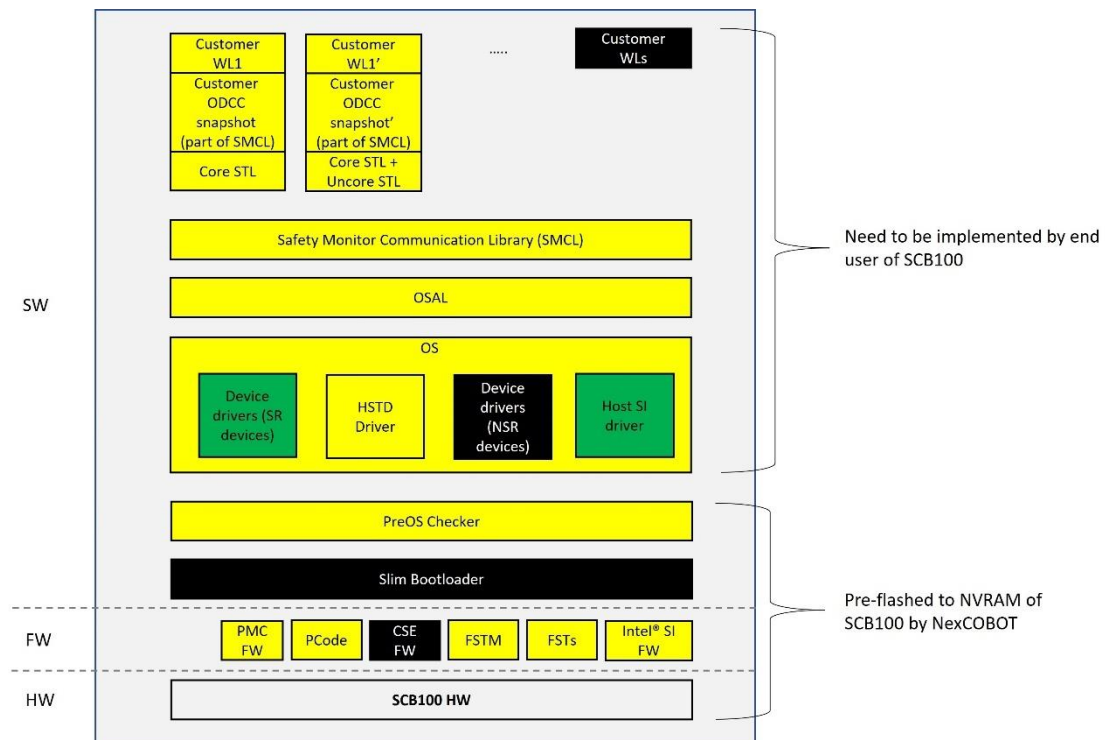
Customer WL1
Customer ODCC snapshot (part of SMCL)
Core STL

Customer WL1'
Customer ODCC snapshot' (part of SMCL)
Core STL + Uncore STL

.....

Customer WLs

Safety Monitor Communication Library (SMCL)

OSAL

OS

Device drivers (SR devices)

HSTD Driver

Device drivers (NSR devices)

Host SI driver

PreOS Checker

Slim Bootloader

PMC FW

PCode

CSE FW

FSTM

FSTs

Intel® SI FW

SCB100 HW

SW

FW

HW

Need to be implemented by end user of SCB100

Pre-flashed to NVRAM of SCB100 by NexCOBOT